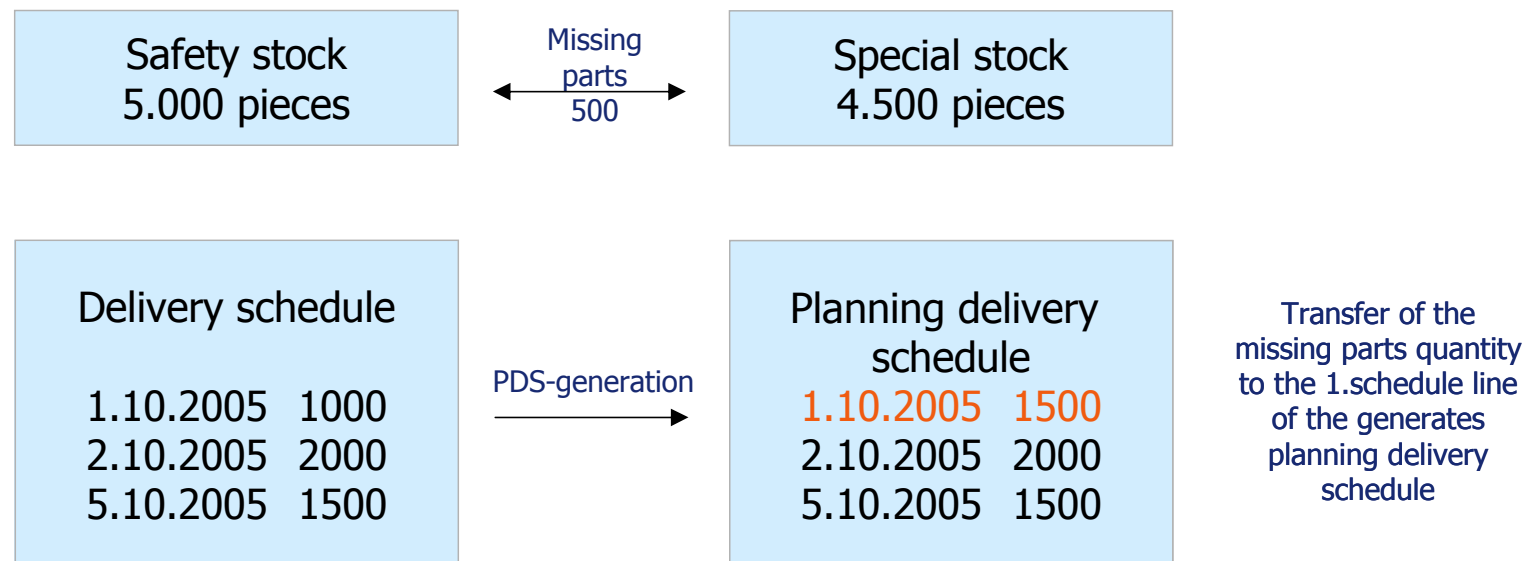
Safety stock
5.000 pieces

Missing parts
500

Special stock
4.500 pieces

Delivery schedule

1.10.2005 1000
2.10.2005 2000
5.10.2005 1500

PDS-generation

Planning delivery schedule

1.10.2005 1500
2.10.2005 2000
5.10.2005 1500

Transfer of the missing parts quantity to the 1.schedule line of the generates planning delivery schedule